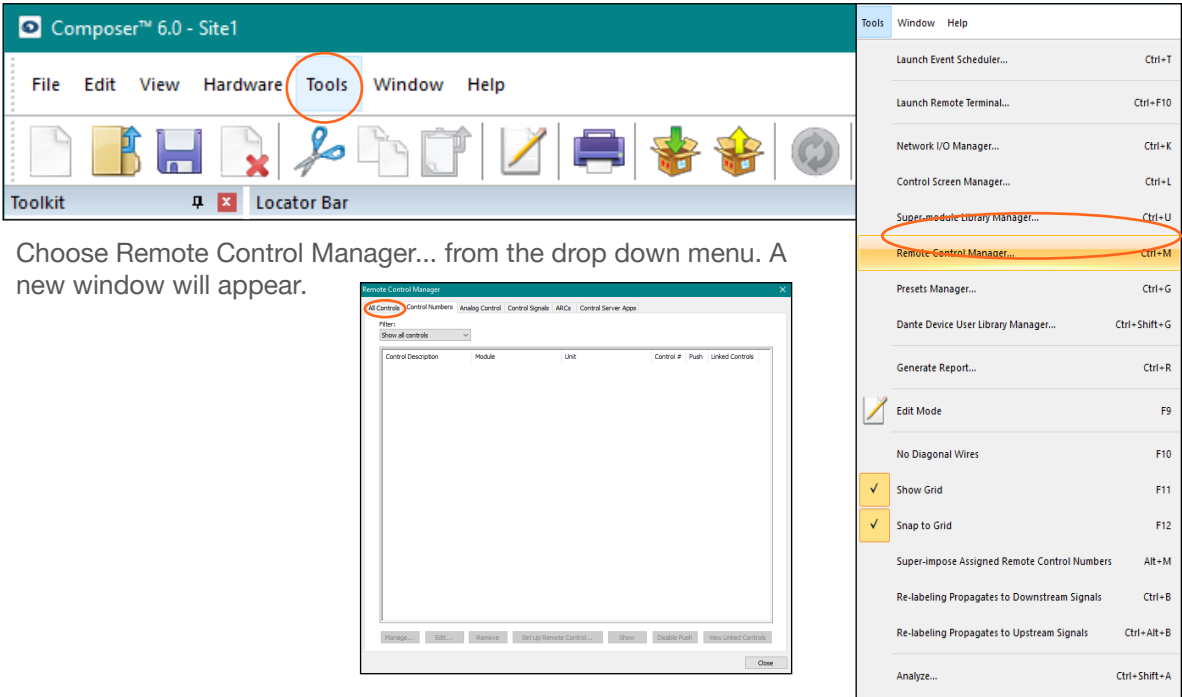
Composer™ 6.0 - Site1

File Edit View Hardware Tools Window Help

Toolkit Locator Bar

Choose Remote Control Manager... from the drop down menu. A new window will appear.

Remote Control Manager

All Controls Control Numbers Analog Control Control Signals ARCs Control Server Apps

Filter:
Show all controls

| Control Description | Module | Unit | Control # | Push | Linked Controls |
|---|---|---|---|---|---|

Manage... Edit... Remove Set Up Remote Control... Show Disable Push View Linked Controls

Close

Tools Window Help

| | |
|---|---|
| Launch Event Scheduler... | Ctrl+T |
| Launch Remote Terminal... | Ctrl+F10 |
| Network I/O Manager... | Ctrl+K |
| Control Screen Manager... | Ctrl+L |
| Super-module Library Manager... | Ctrl+U |
| Remote Control Manager... | Ctrl+M |
| Presets Manager... | Ctrl+G |
| Dante Device User Library Manager... | Ctrl+Shift+G |
| Generate Report... | Ctrl+R |
| Edit Mode | F9 |
| No Diagonal Wires | F10 |
| Show Grid | F11 |
| Snap to Grid | F12 |
| Super-impose Assigned Remote Control Numbers | Alt+M |
| Re-labeling Propagates to Downstream Signals | Ctrl+B |
| Re-labeling Propagates to Upstream Signals | Ctrl+Alt+B |
| Analyze... | Ctrl+Shift+A |